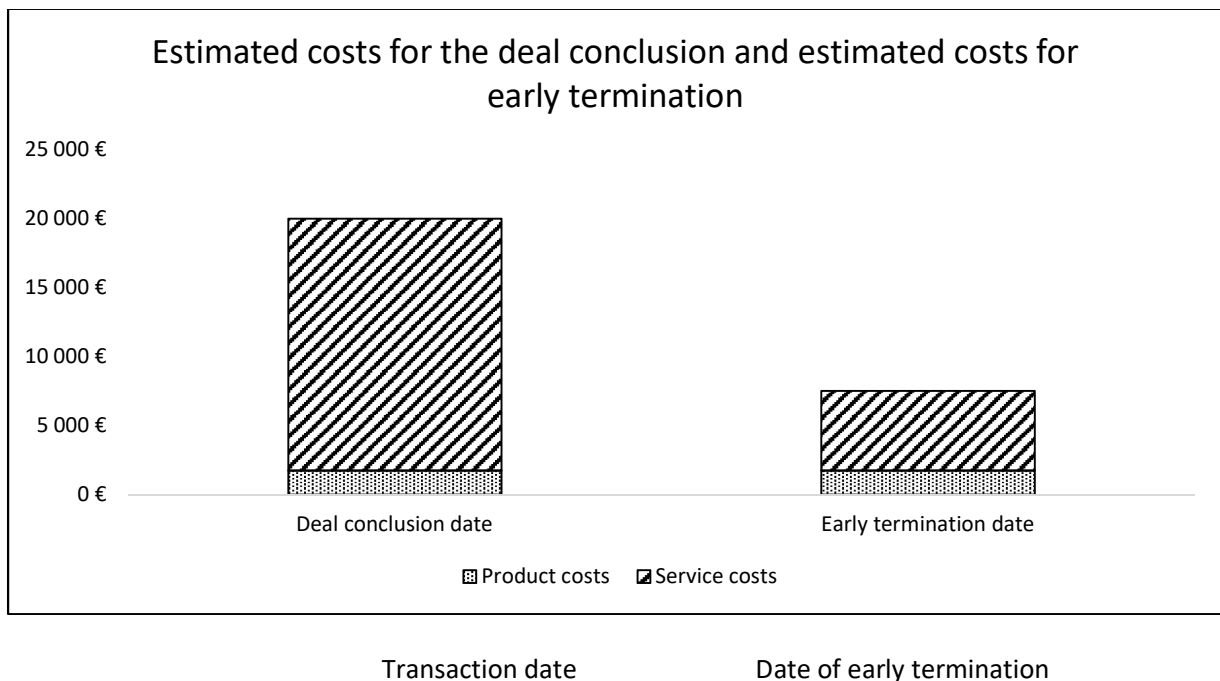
Estimated costs for the deal conclusion and estimated costs for early termination

25 000 €
20 000 €
15 000 €
10 000 €
5 000 €
0 €

Deal conclusion date
Early termination date

Product costs
Service costs

Transaction date
Date of early termination